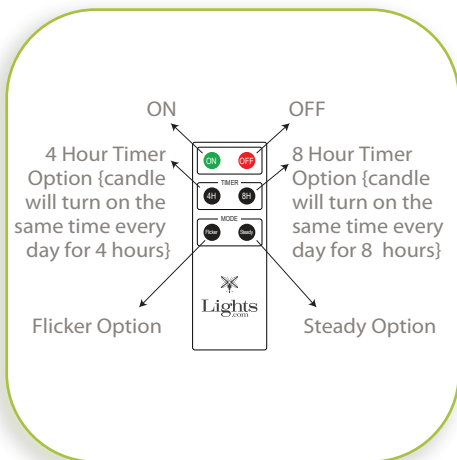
ON

OFF

4 Hour Timer Option {candle will turn on the same time every day for 4 hours}

ON OFF

TIMER

4H 8H

MODE

Flicker Steady

Lights.com

8 Hour Timer Option {candle will turn on the same time every day for 8 hours}

Flicker Option

Steady Option